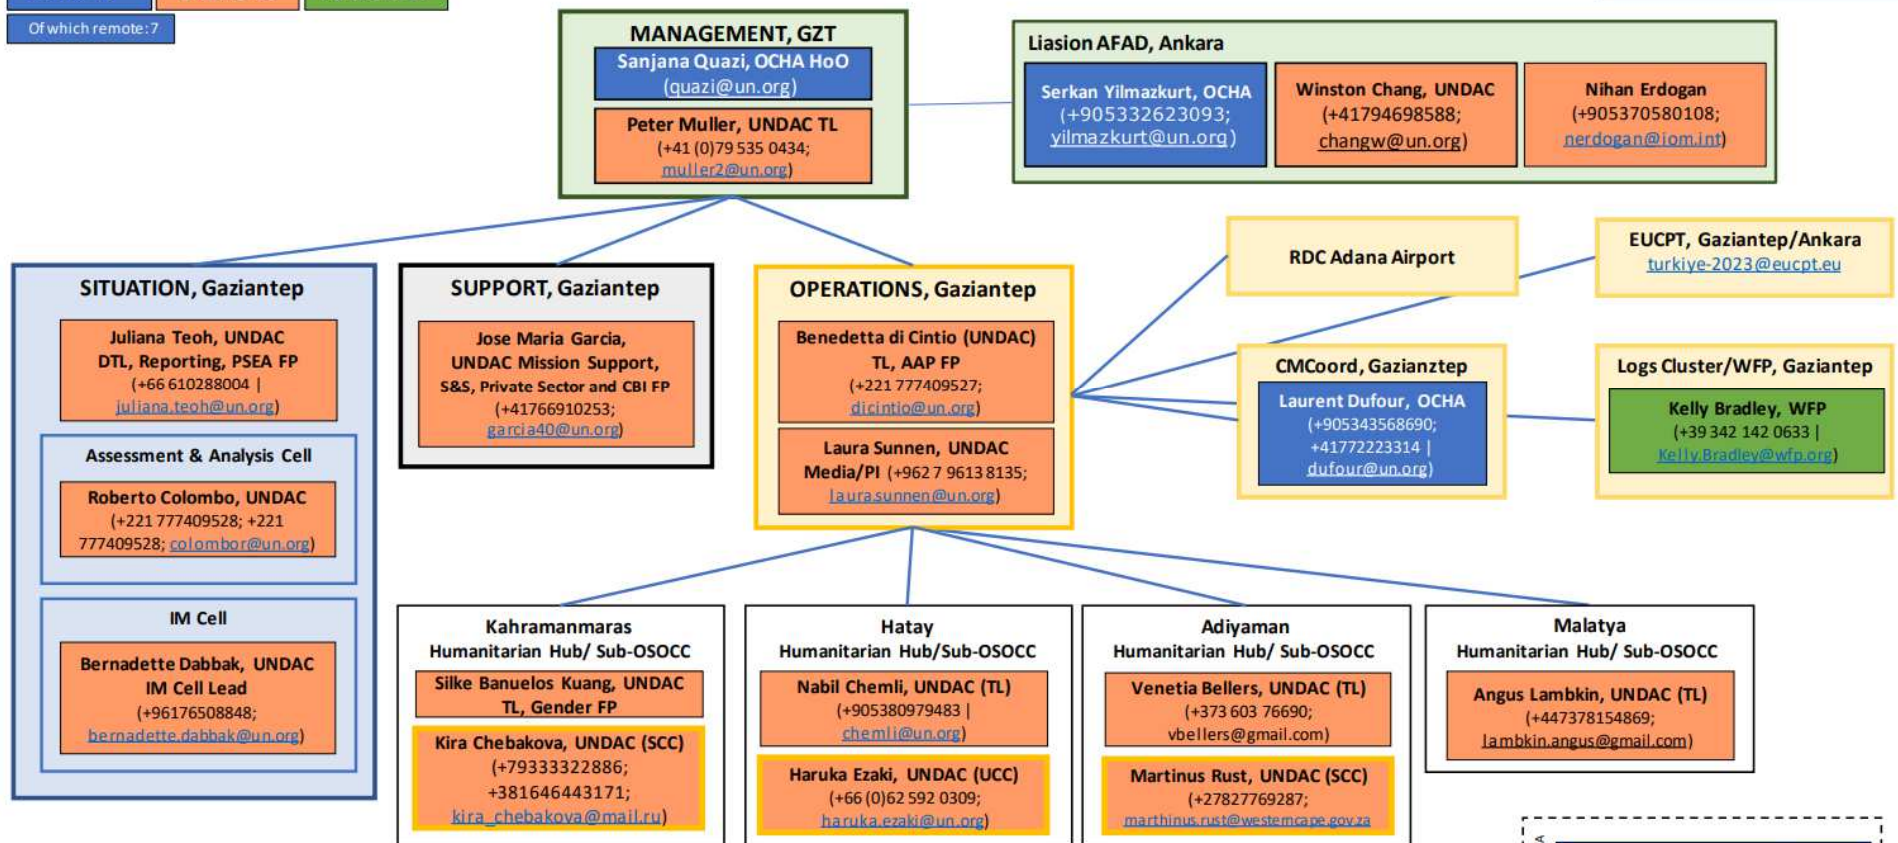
Of which remote: 7

MANAGEMENT, GZT

Sanjana Quazi, OCHA HoO (quazi@un.org)

Peter Muller, UNDAC TL (+41 (0)79 535 0434; muller2@un.org)

Liasion AFAD, Ankara

Serkan Yilmazkurt, OCHA (+905332623093; yilmazkurt@un.org)

Winston Chang, UNDAC (+41794698588; changw@un.org)

Nihan Erdogan (+905370580108; nerdogan@iom.int)

SITUATION, Gaziantep

Juliana Teoh, UNDAC DTL, Reporting, PSEA FP (+66 610288004 | juliana.teoh@un.org)

Assessment & Analysis Cell

Roberto Colombo, UNDAC (+221 777409528; +221 777409528; colombor@un.org)

IM Cell

Bernadette Dabbak, UNDAC IM Cell Lead (+96176508848; bernadette.dabbak@un.org)

SUPPORT, Gaziantep

Jose Maria Garcia, UNDAC Mission Support, S&S, Private Sector and CBI FP (+41766910253; garcia40@un.org)

OPERATIONS, Gaziantep

Benedetta di Cintio (UNDAC) TL, AAP FP (+221 777409527; dicintio@un.org)

Laura Sunnen, UNDAC Media/PI (+962 7 9613 8135; laura.sunnen@un.org)

RDC Adana Airport

EUCPT, Gaziantep/Ankara
turkiye-2023@eucpt.eu

CMCoord, Gaziazntep

Laurent Dufour, OCHA (+905343568690; +41772223314 | dufour@un.org)

Logs Cluster/WFP, Gaziantep

Kelly Bradley, WFP (+39 342 142 0633 | Kelly.Bradley@wfp.org)

Kahramanmaras Humanitarian Hub/ Sub-OSOCC

Silke Banuelos Kuang, UNDAC TL, Gender FP

Kira Chebakova, UNDAC (SCC) (+79333322886; +381646443171; kira_chebakova@mail.ru)

Hatay Humanitarian Hub/Sub-OSOCC

Nabil Chemli, UNDAC (TL) (+905380979483 | chemli@un.org)

Haruka Ezaki, UNDAC (UCC) (+66 (0)62 592 0309; haruka.ezaki@un.org)

Adiyaman Humanitarian Hub/ Sub-OSOCC

Venetia Bellers, UNDAC (TL) (+373 603 76690; vbellers@gmail.com)

Martinus Rust, UNDAC (SCC) (+27827769287; marthinus.rust@westerncape.gov.za

Malatya Humanitarian Hub/ Sub-OSOCC

Angus Lambkin, UNDAC (TL) (+447378154869; lambkin.angus@gmail.com)